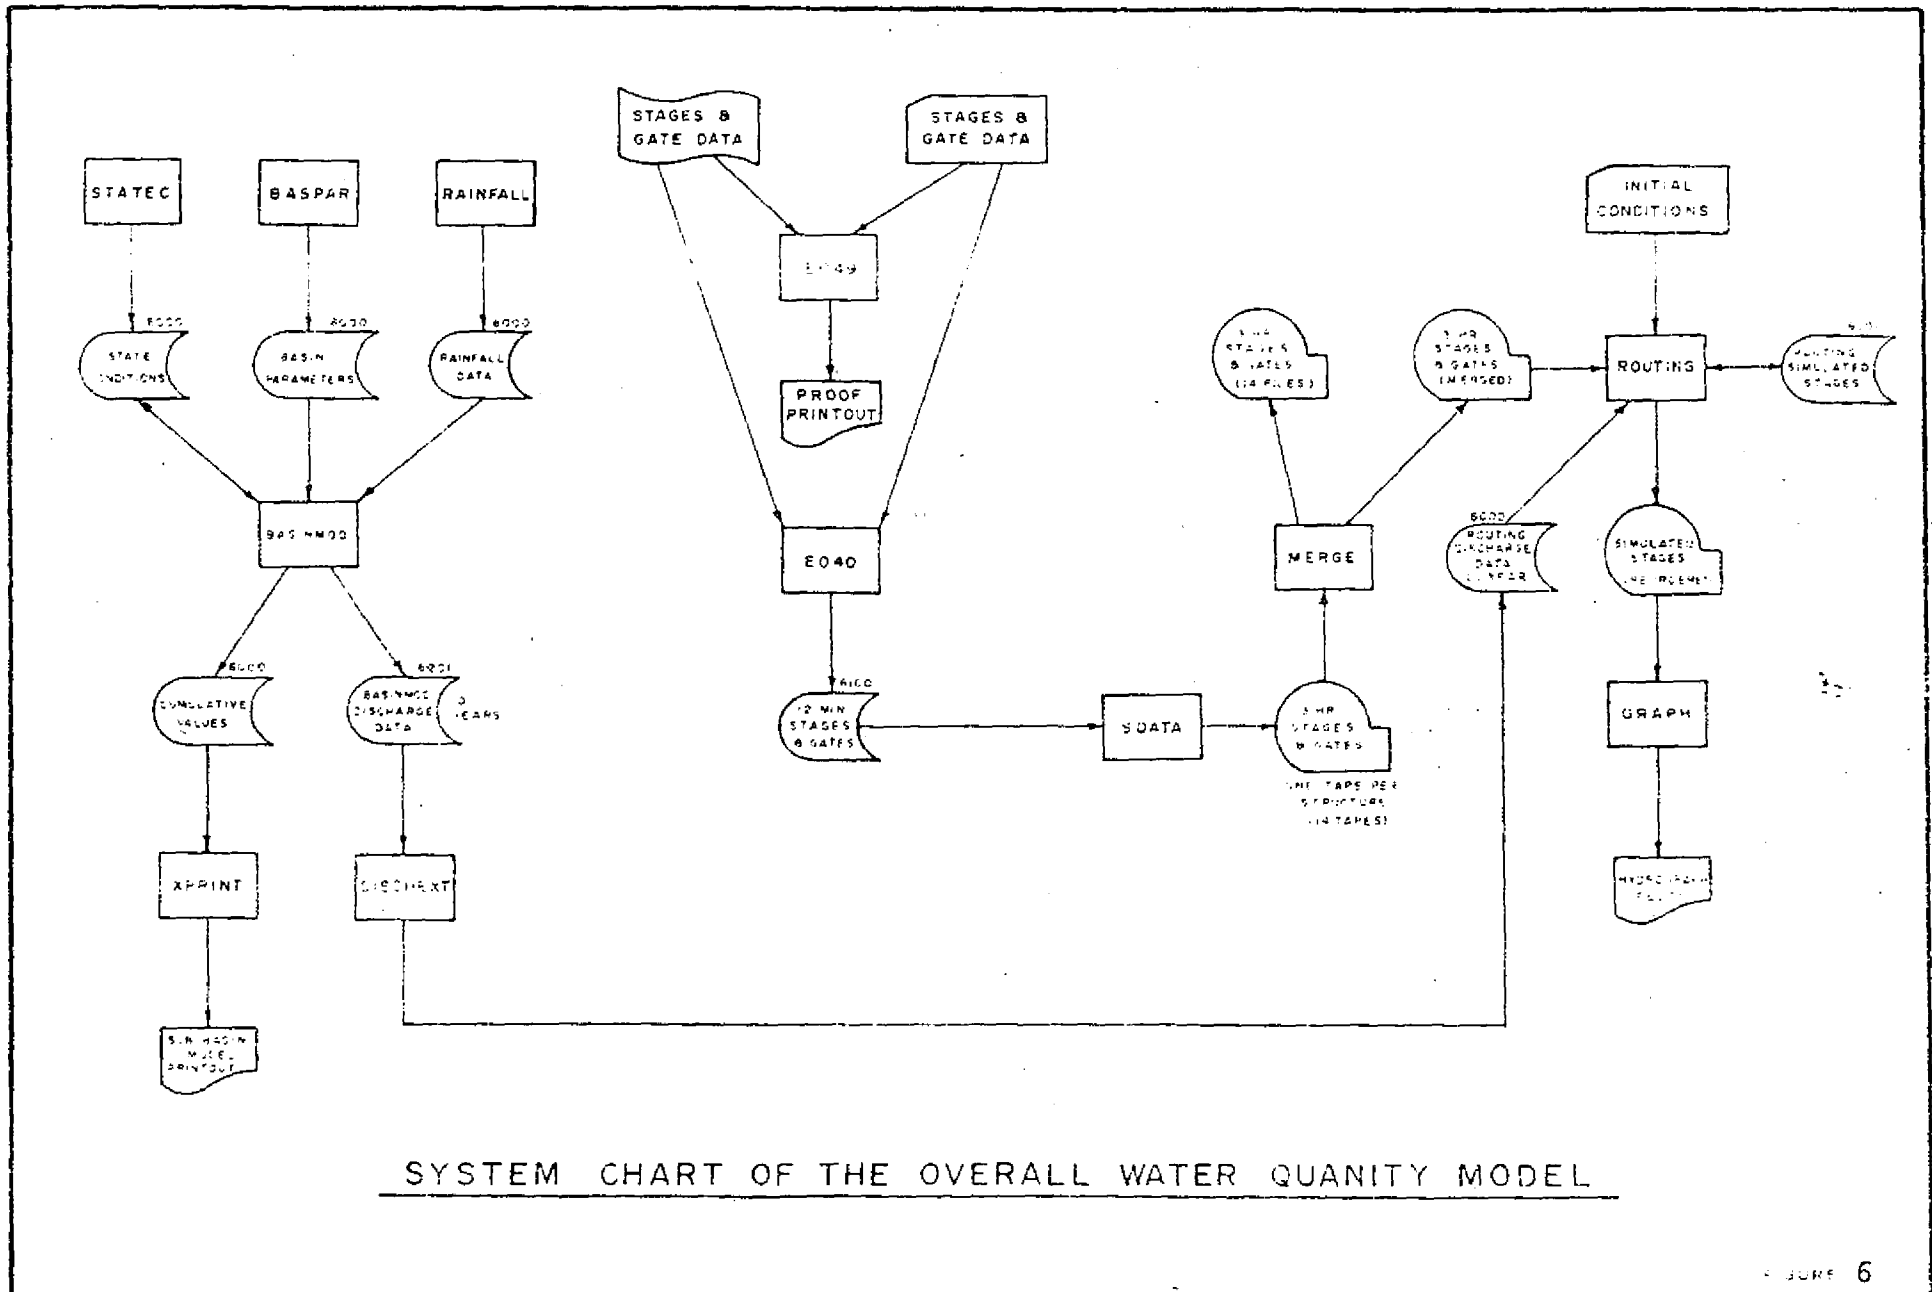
STAGES & GATE DATA

STAGES & GATE DATA

STATEC

BASPAR

RAINFALL

E149

INITIAL CONDITIONS

PROOF PRINTOUT

8000

STATE CONDITIONS

8000

BASIN PARAMETERS

8000

RAINFALL DATA

3 HR STAGES & GATES (14 FILES)

3 HR STAGES & GATES (MERGED)

ROUTING

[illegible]

ROUTING SIMULATED STAGES

BASINMOD

E040

MERGE

8000

ROUTING DISCHARGE DATA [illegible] YEAR

SIMULATED STAGES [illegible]

8000

CUMULATIVE VALUES

8001

BASINMOD DISCHARGE DATA

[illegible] YEARS

8100

12 MIN STAGES & GATES

SDATA

3 HR STAGES & GATES

ONE TAPE PER STRUCTURE (14 TAPES)

GRAPH

XPRINT

DISCHEXT

HYDROGRAPH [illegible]

SUB BASIN MODEL PRINTOUT

SYSTEM CHART OF THE OVERALL WATER QUANITY MODEL

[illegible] 6